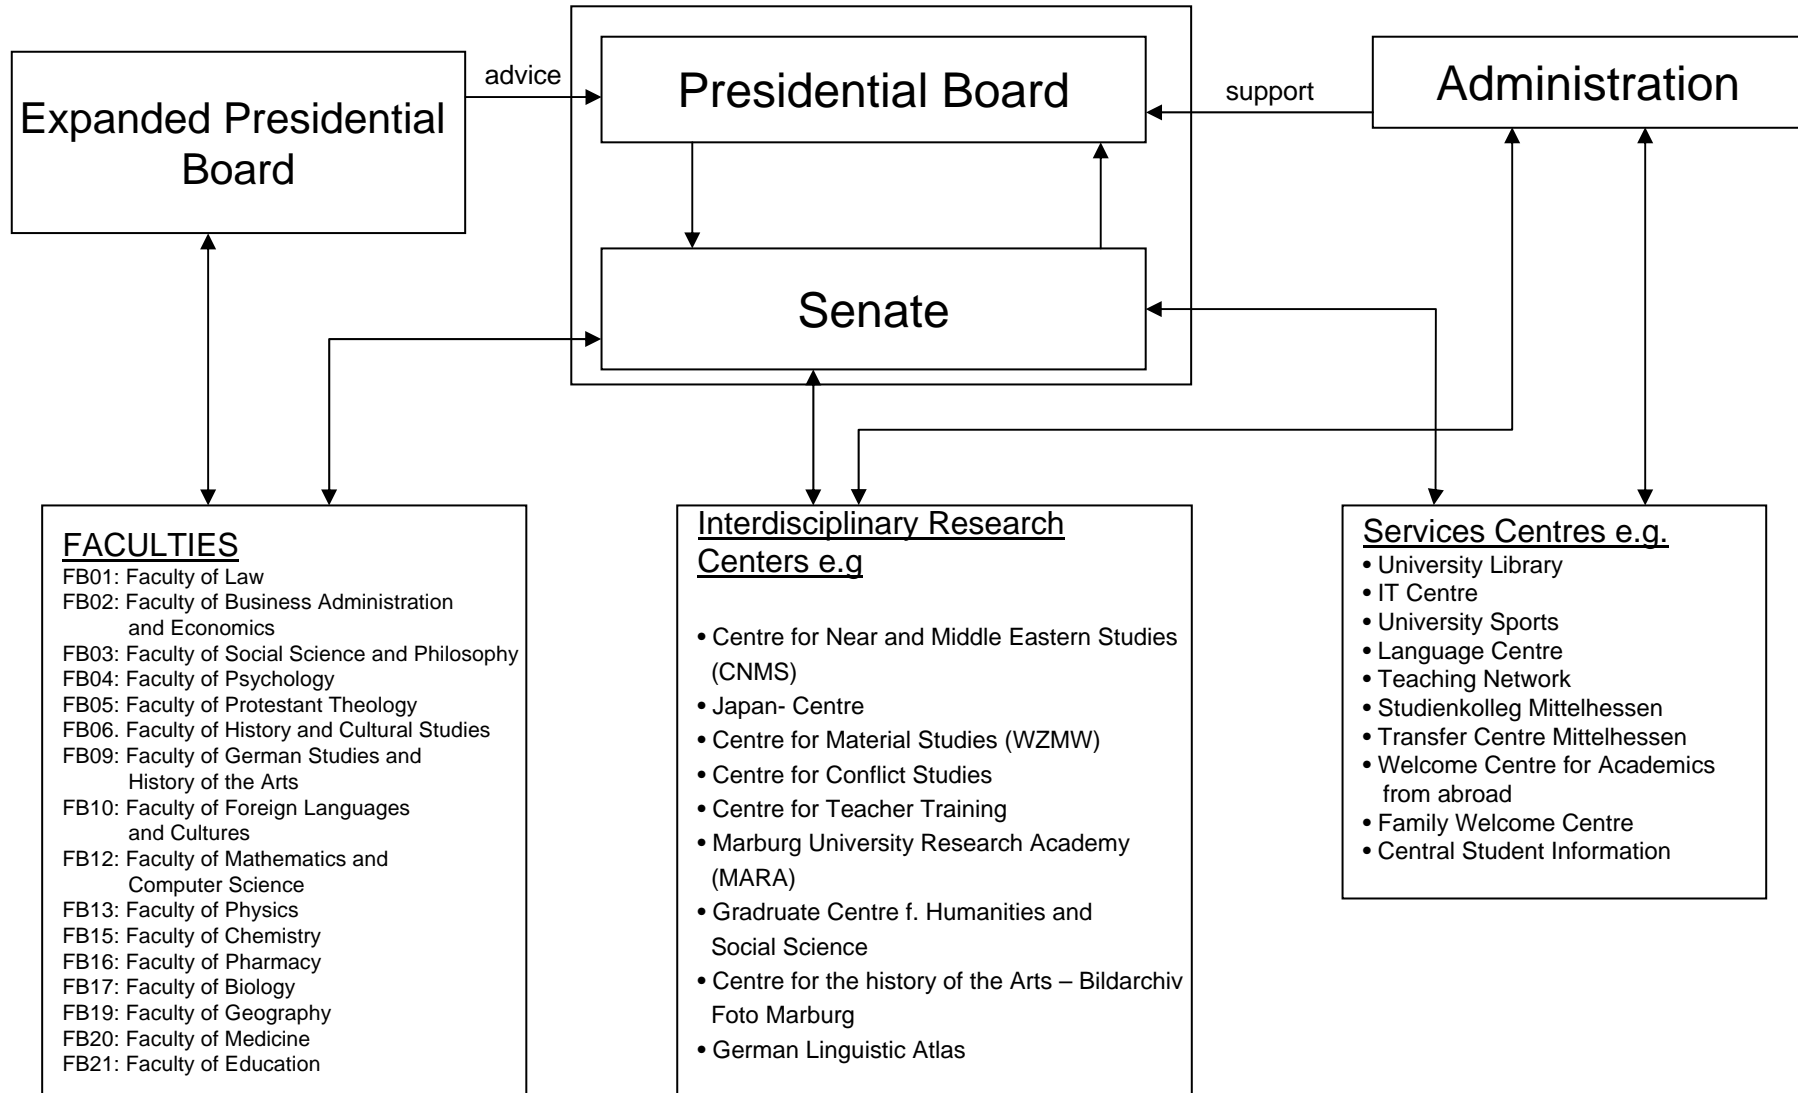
Expanded Presidential Board

advice

Presidential Board

support

Administration

Senate

FACULTIES
FB01: Faculty of Law
FB02: Faculty of Business Administration and Economics
FB03: Faculty of Social Science and Philosophy
FB04: Faculty of Psychology
FB05: Faculty of Protestant Theology
FB06. Faculty of History and Cultural Studies
FB09: Faculty of German Studies and History of the Arts
FB10: Faculty of Foreign Languages and Cultures
FB12: Faculty of Mathematics and Computer Science
FB13: Faculty of Physics
FB15: Faculty of Chemistry
FB16: Faculty of Pharmacy
FB17: Faculty of Biology
FB19: Faculty of Geography
FB20: Faculty of Medicine
FB21: Faculty of Education

Interdisciplinary Research Centers e.g

• Centre for Near and Middle Eastern Studies (CNMS)
• Japan- Centre
• Centre for Material Studies (WZMW)
• Centre for Conflict Studies
• Centre for Teacher Training
• Marburg University Research Academy (MARA)
• Gradruate Centre f. Humanities and Social Science
• Centre for the history of the Arts – Bildarchiv Foto Marburg
• German Linguistic Atlas

Services Centres e.g.
• University Library
• IT Centre
• University Sports
• Language Centre
• Teaching Network
• Studienkolleg Mittelhessen
• Transfer Centre Mittelhessen
• Welcome Centre for Academics from abroad
• Family Welcome Centre
• Central Student Information